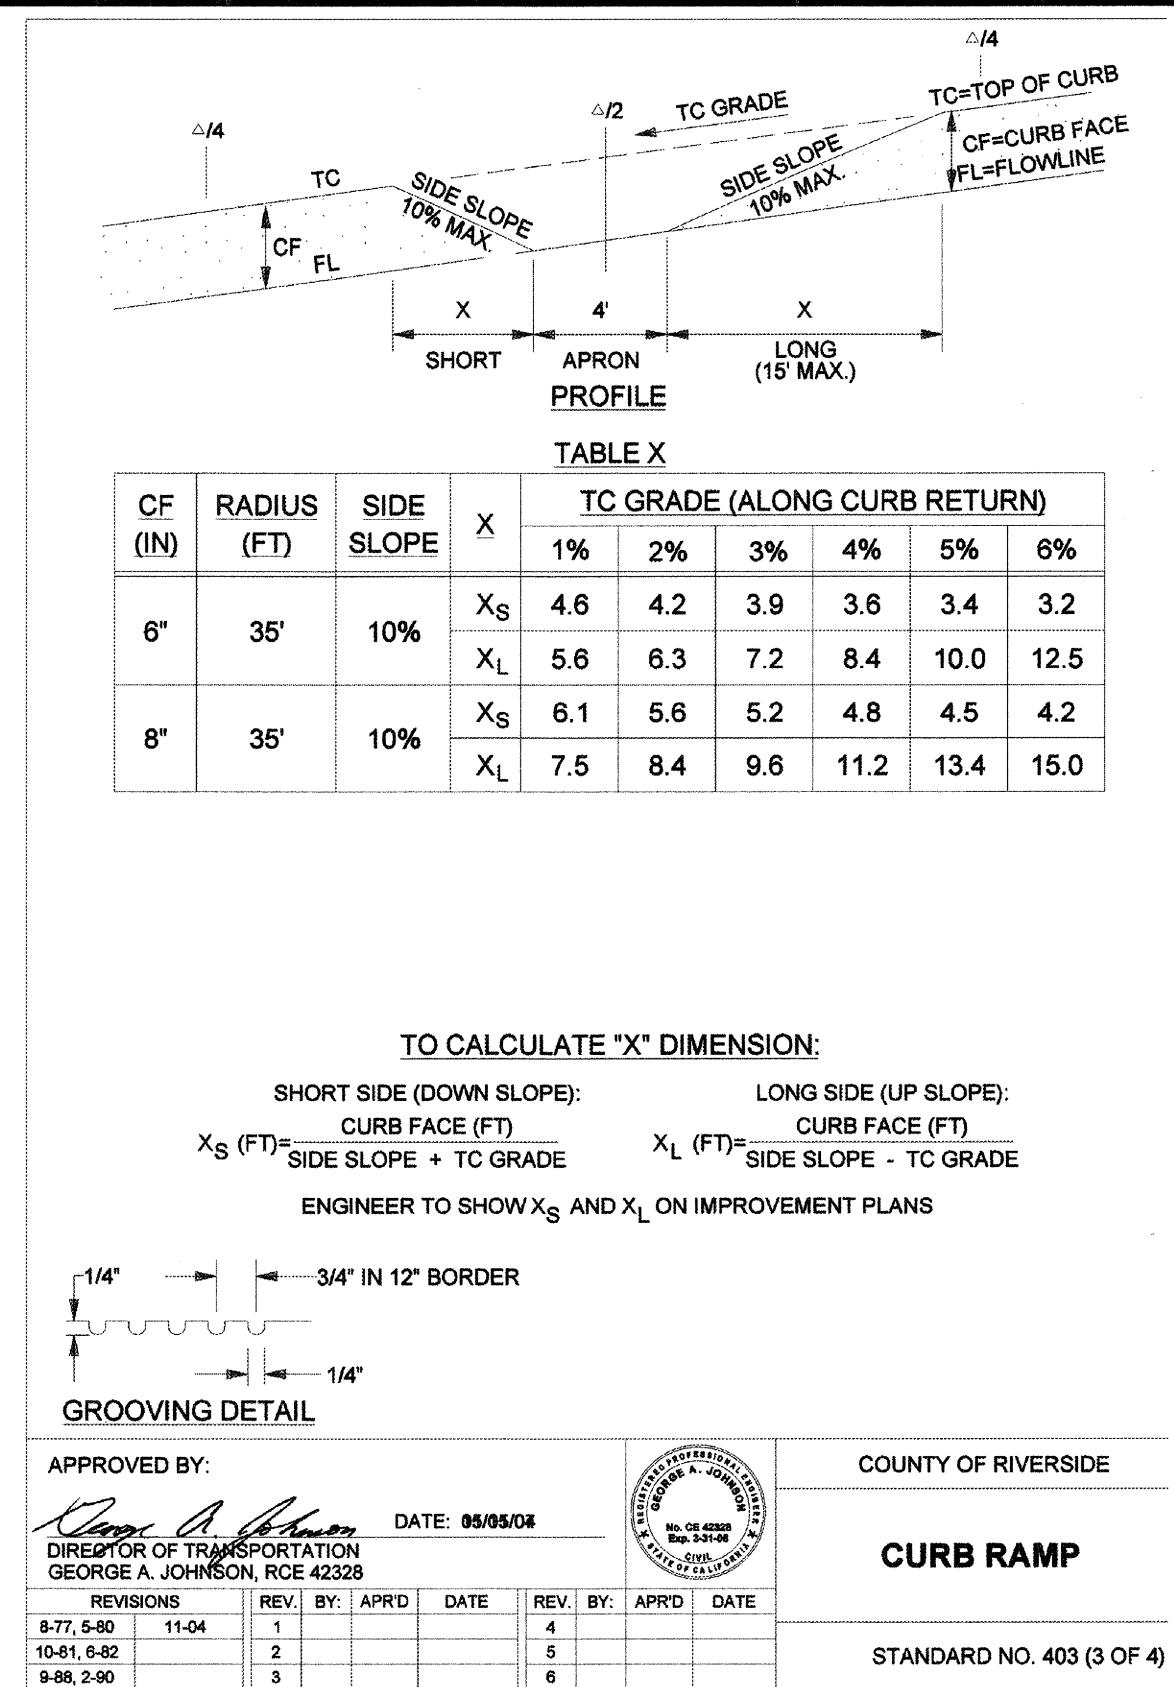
△/4

TC=TOP OF CURB

△/2

TC GRADE

△/4

CF=CURB FACE

FL=FLOWLINE

TC

SIDE SLOPE 10% MAX.

SIDE SLOPE 10% MAX.

CF

FL

X

4'

X

SHORT

APRON

LONG (15' MAX.)

PROFILE

TABLE X

| CF (IN) | RADIUS (FT) | SIDE SLOPE | X | 1% | 2% | 3% | 4% | 5% | 6% |
|---|---|---|---|---|---|---|---|---|---|
| | | | | TC GRADE (ALONG CURB RETURN) | | | | | |
| 6" | 35' | 10% | $X_S$ | 4.6 | 4.2 | 3.9 | 3.6 | 3.4 | 3.2 |
| | | | $X_L$ | 5.6 | 6.3 | 7.2 | 8.4 | 10.0 | 12.5 |
| 8" | 35' | 10% | $X_S$ | 6.1 | 5.6 | 5.2 | 4.8 | 4.5 | 4.2 |
| | | | $X_L$ | 7.5 | 8.4 | 9.6 | 11.2 | 13.4 | 15.0 |

TO CALCULATE "X" DIMENSION:

SHORT SIDE (DOWN SLOPE):
$X_S$ (FT)=$\frac{\text{CURB FACE (FT)}}{\text{SIDE SLOPE + TC GRADE}}$

LONG SIDE (UP SLOPE):
$X_L$ (FT)=$\frac{\text{CURB FACE (FT)}}{\text{SIDE SLOPE - TC GRADE}}$

ENGINEER TO SHOW $X_S$ AND $X_L$ ON IMPROVEMENT PLANS

1/4"

3/4" IN 12" BORDER

1/4"

GROOVING DETAIL

APPROVED BY:

George A. Johnson

DATE: 05/05/04

DIRECTOR OF TRANSPORTATION
GEORGE A. JOHNSON, RCE 42328

REGISTERED PROFESSIONAL ENGINEER GEORGE A. JOHNSON No. CE 42328 Exp. 3-31-06 CIVIL STATE OF CALIFORNIA

COUNTY OF RIVERSIDE

CURB RAMP

| REVISIONS | | REV. | BY: | APR'D | DATE | REV. | BY: | APR'D | DATE |
|---|---|---|---|---|---|---|---|---|---|
| 8-77, 5-80 | 11-04 | 1 | | | | 4 | | | |
| 10-81, 6-82 | | 2 | | | | 5 | | | |
| 9-88, 2-90 | | 3 | | | | 6 | | | |

STANDARD NO. 403 (3 OF 4)